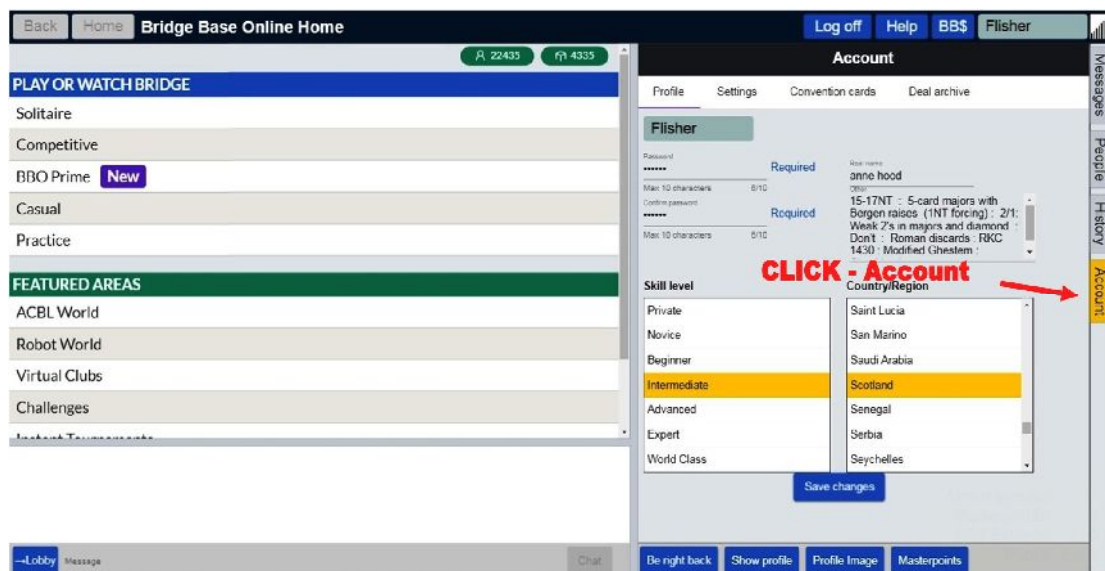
Back Home Bridge Base Online Home

Log off Help BB$ Flisher

22435 4335

PLAY OR WATCH BRIDGE

Solitaire

Competitive

BBO Prime New

Casual

Practice

FEATURED AREAS

ACBL World

Robot World

Virtual Clubs

Challenges

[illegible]

→Lobby Message Chat

Account

Profile Settings Convention cards Deal archive

Flisher

Password
•••••• Required
Max 10 characters 6/10

Confirm password
•••••• Required
Max 10 characters 6/10

Real name
anne hood

Other
15-17NT : 5-card majors with Bergen raises (1NT forcing) : 2/1: Weak 2's in majors and diamond : Don't : Roman discards : RKC 1430 : Modified Ghestem :

CLICK - Account

Skill level

Private
Novice
Beginner
Intermediate
Advanced
Expert
World Class

Country/Region

Saint Lucia
San Marino
Saudi Arabia
Scotland
Senegal
Serbia
Seychelles

Save changes

Be right back Show profile Profile Image Masterpoints

Messages People History Account